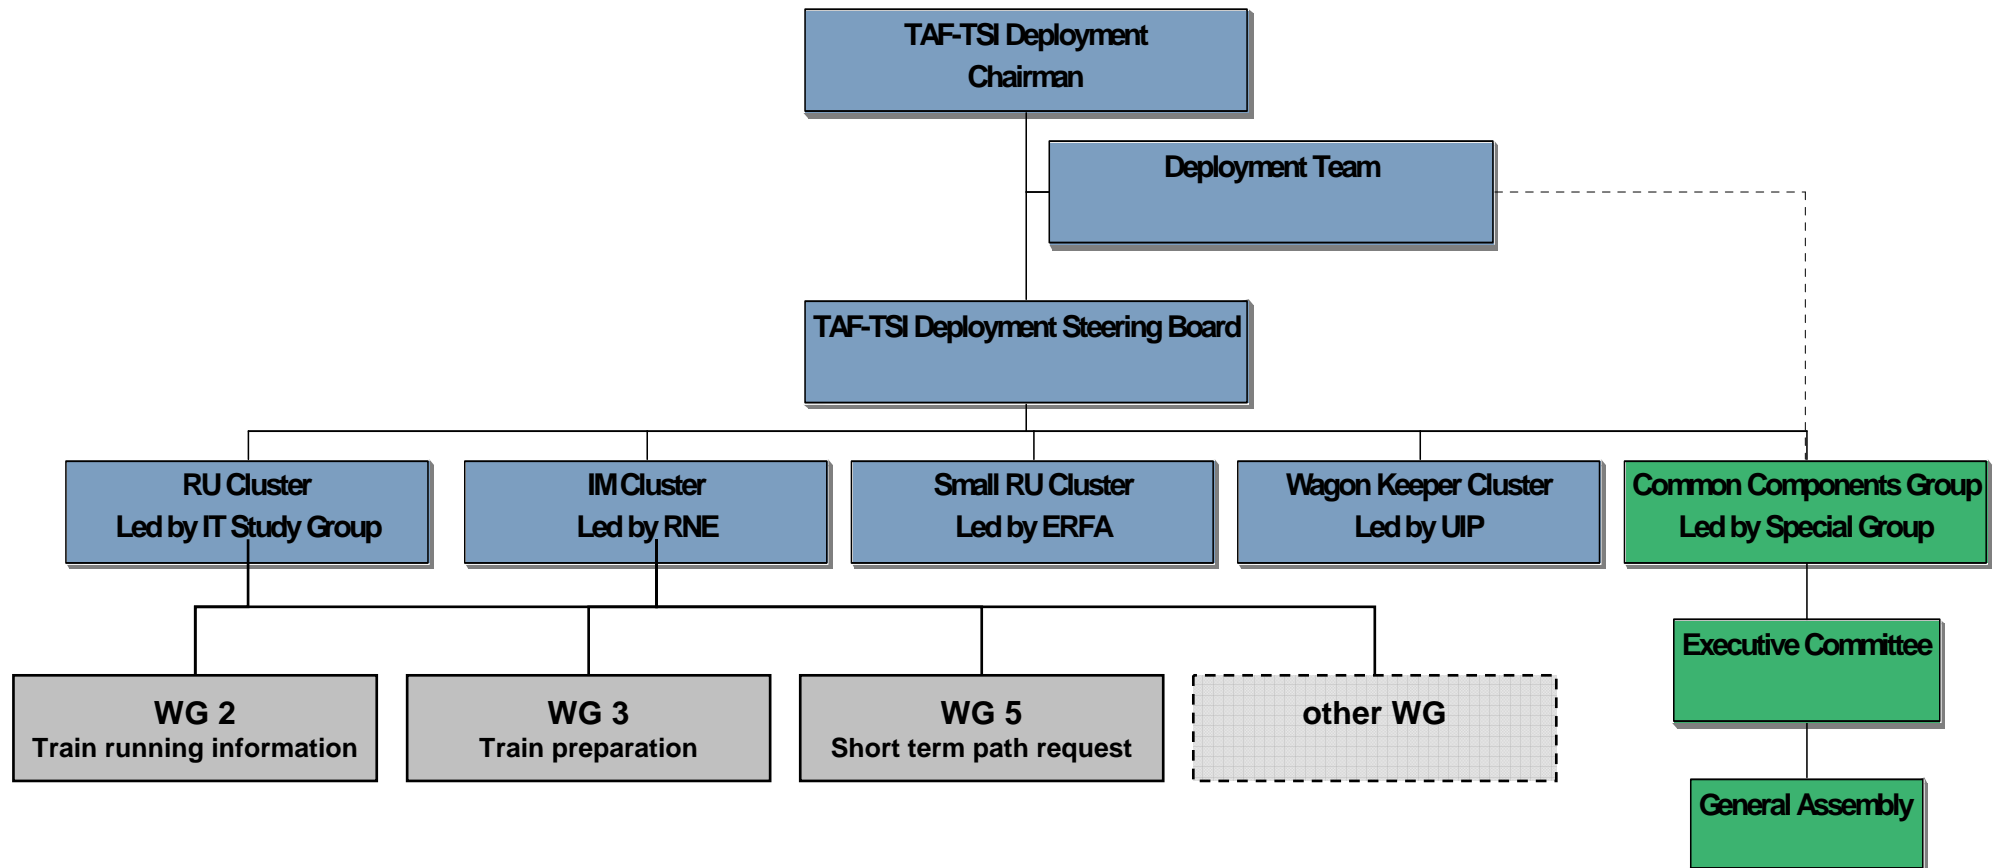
TAF-TSI Deployment Chairman

Deployment Team

TAF-TSI Deployment Steering Board

RU Cluster
Led by IT Study Group

IM Cluster
Led by RNE

Small RU Cluster
Led by ERFA

Wagon Keeper Cluster
Led by UIP

Common Components Group
Led by Special Group

Executive Committee

General Assembly

WG 2
Train running information

WG 3
Train preparation

WG 5
Short term path request

other WG